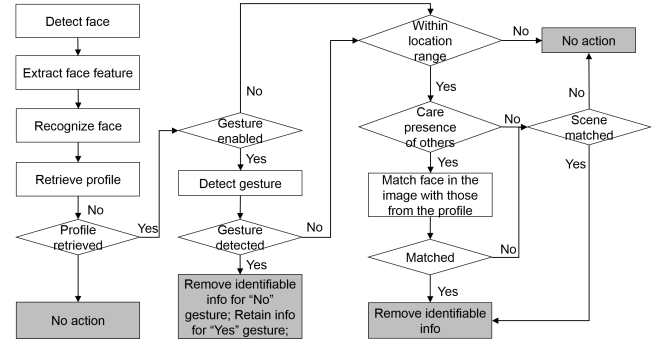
Detect face

Extract face feature

Recognize face

Retrieve profile

No

Profile retrieved

Yes

No action

No

Gesture enabled

Yes

Detect gesture

Gesture detected

No

Yes

Remove identifiable info for "No" gesture; Retain info for "Yes" gesture;

Within location range

No

No action

Yes

Care presence of others

No

Scene matched

No

Yes

Yes

Match face in the image with those from the profile

Matched

No

Yes

Remove identifiable info